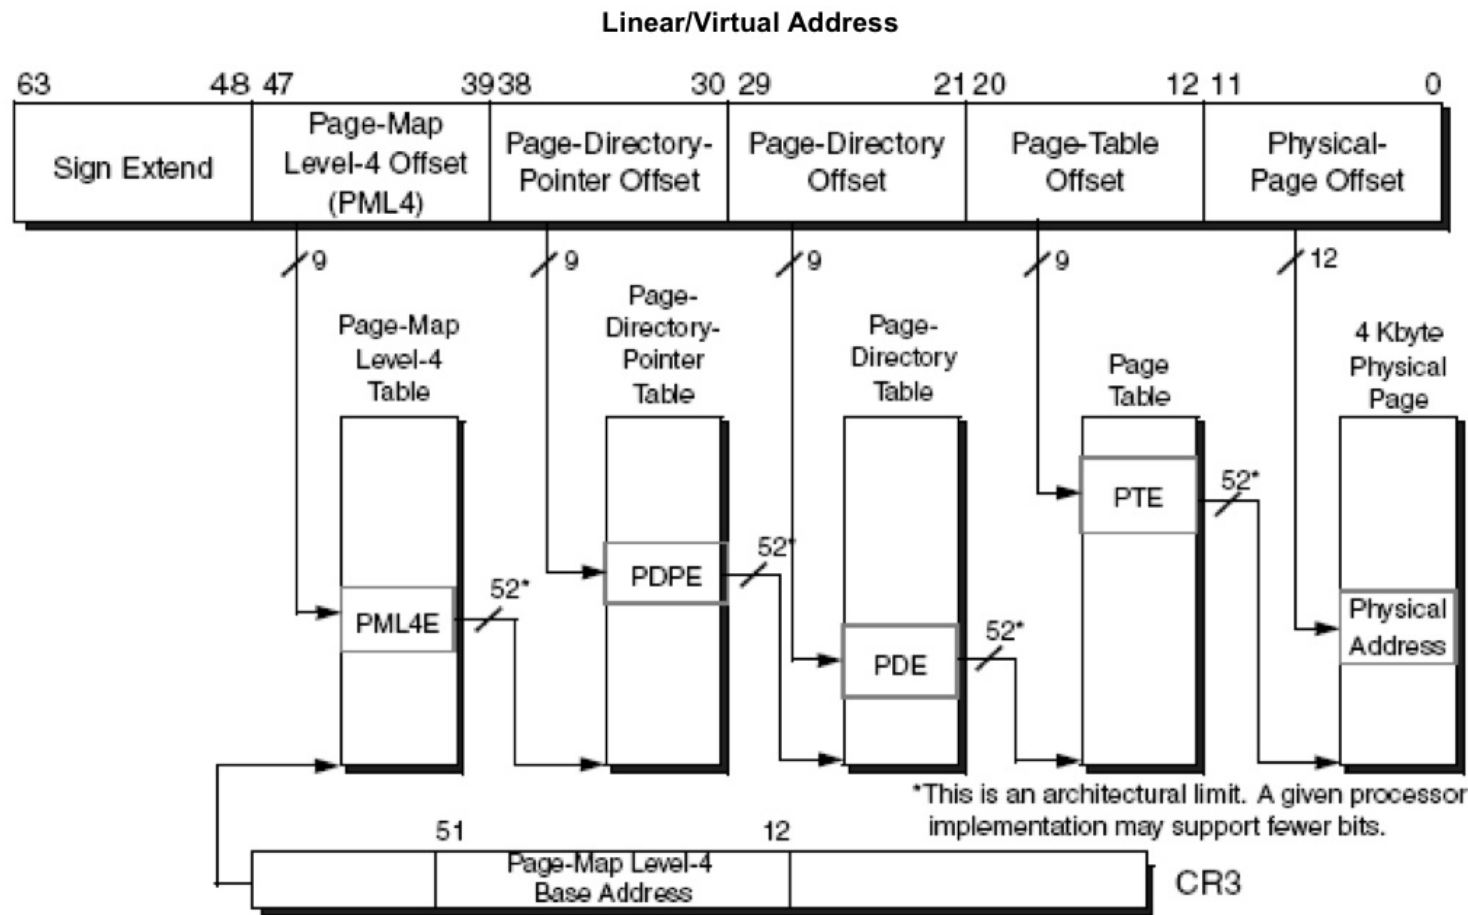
Linear/Virtual Address

63 48 47 39 38 30 29 21 20 12 11 0

| Sign Extend | Page-Map Level-4 Offset (PML4) | Page-Directory-Pointer Offset | Page-Directory Offset | Page-Table Offset | Physical-Page Offset |
|---|---|---|---|---|---|

9 9 9 9 12

Page-Map Level-4 Table

Page-Directory-Pointer Table

Page-Directory Table

Page Table

4 Kbyte Physical Page

PML4E

52*

PDPE

52*

PDE

52*

PTE

52*

Physical Address

*This is an architectural limit. A given processor implementation may support fewer bits.

51 12

Page-Map Level-4 Base Address

CR3